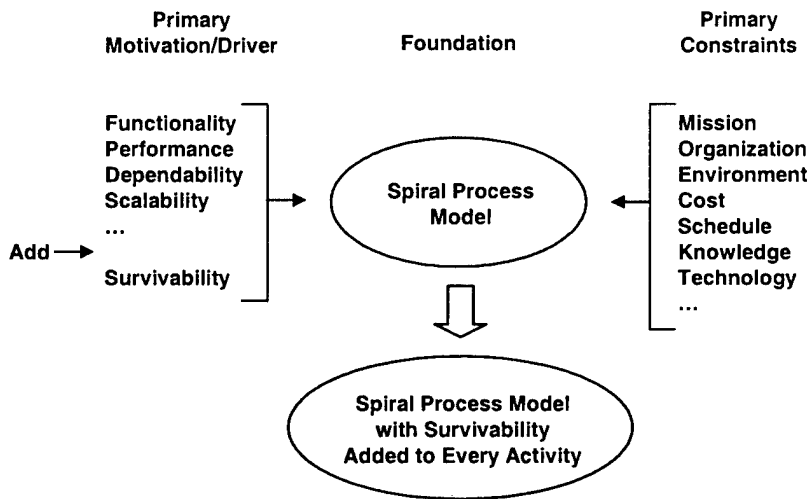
Primary Motivation/Driver

Foundation

Primary Constraints

Functionality
Performance
Dependability
Scalability
...
Survivability

Add

Spiral Process Model

Mission
Organization
Environment
Cost
Schedule
Knowledge
Technology
...

Spiral Process Model with Survivability Added to Every Activity